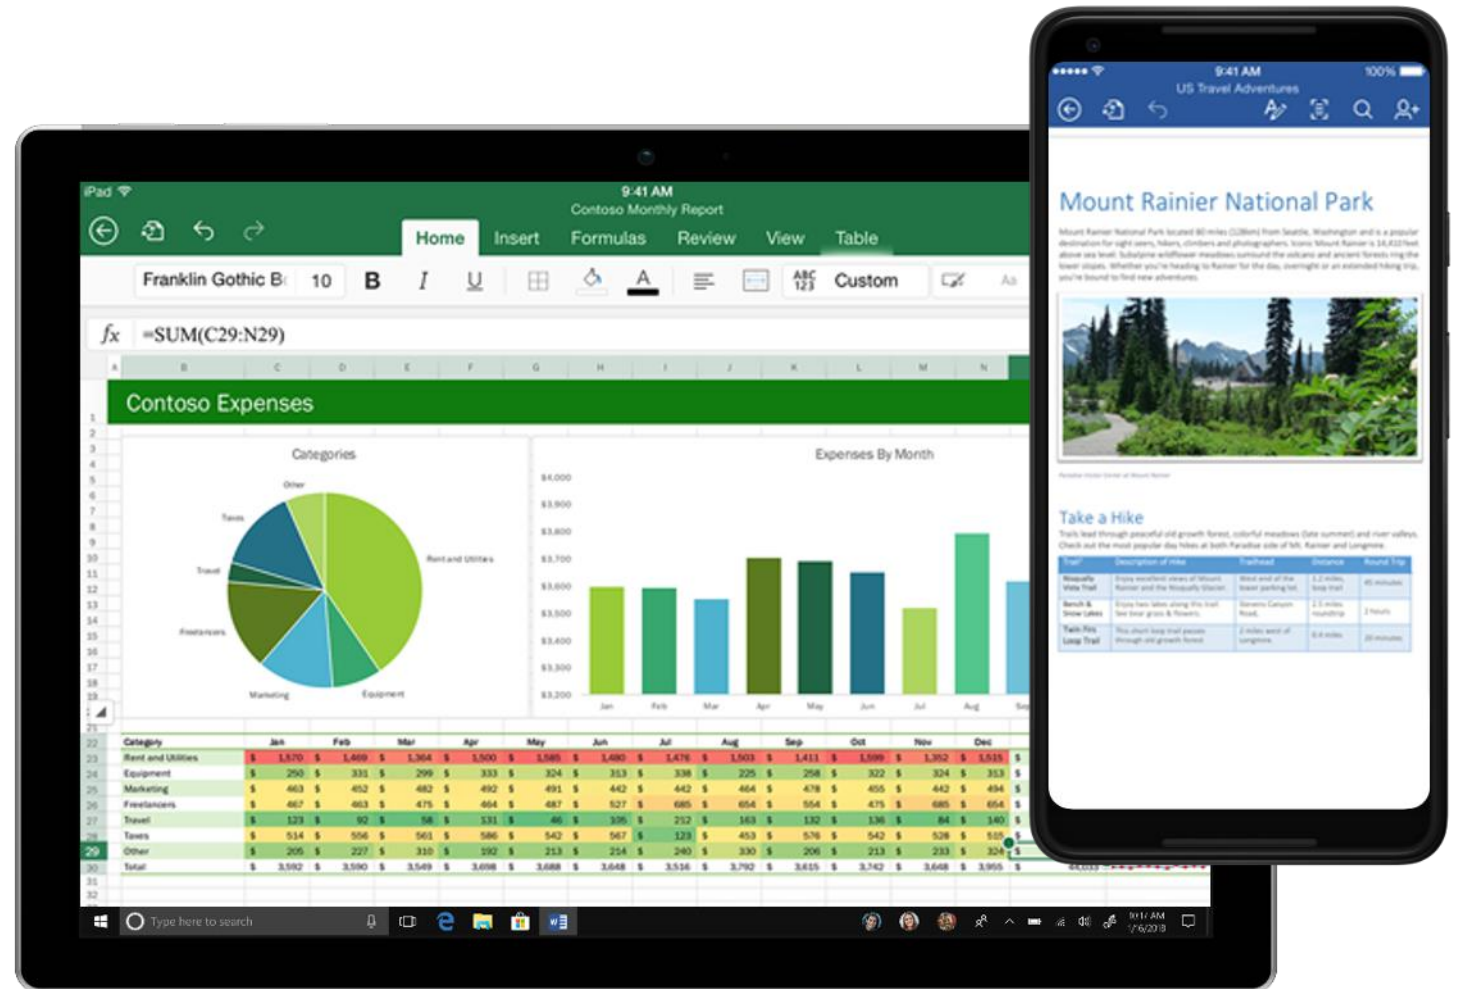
iPad
9:41 AM
Contoso Monthly Report
Home Insert Formulas Review View Table
Franklin Gothic B 10 B I U Custom
fx =SUM(C29:N29)
Contoso Expenses
Categories
Other
Taxes
Travel
Freelancers
Marketing
Equipment
Rent and Utilities
Expenses By Month
$4,000
$3,900
$3,800
$3,700
$3,600
$3,500
$3,400
$3,300
$3,200
Jan Feb Mar Apr May Jun Jul Aug Sep

| Category | Jan | Feb | Mar | Apr | May | Jun | Jul | Aug | Sep | Oct | Nov | Dec |
|---|---|---|---|---|---|---|---|---|---|---|---|---|
| Rent and Utilities | $ 1,570 | $ 1,469 | $ 1,364 | $ 1,500 | $ 1,585 | $ 1,480 | $ 1,476 | $ 1,503 | $ 1,411 | $ 1,599 | $ 1,352 | $ 1,515 |
| Equipment | $ 250 | $ 331 | $ 299 | $ 333 | $ 324 | $ 313 | $ 338 | $ 225 | $ 258 | $ 322 | $ 324 | $ 313 |
| Marketing | $ 463 | $ 452 | $ 482 | $ 492 | $ 491 | $ 442 | $ 442 | $ 464 | $ 478 | $ 455 | $ 442 | $ 494 |
| Freelancers | $ 467 | $ 463 | $ 475 | $ 464 | $ 487 | $ 527 | $ 685 | $ 654 | $ 554 | $ 475 | $ 685 | $ 654 |
| Travel | $ 123 | $ 92 | $ 58 | $ 131 | $ 46 | $ 105 | $ 212 | $ 163 | $ 132 | $ 136 | $ 84 | $ 140 |
| Taxes | $ 514 | $ 556 | $ 561 | $ 586 | $ 542 | $ 567 | $ 123 | $ 453 | $ 576 | $ 542 | $ 528 | $ 515 |
| Other | $ 205 | $ 227 | $ 310 | $ 192 | $ 213 | $ 214 | $ 240 | $ 330 | $ 206 | $ 213 | $ 233 | $ 324 |
| Total | $ 3,592 | $ 3,590 | $ 3,549 | $ 3,698 | $ 3,688 | $ 3,648 | $ 3,516 | $ 3,792 | $ 3,615 | $ 3,742 | $ 3,648 | $ 3,955 |

Type here to search
10:17 AM
1/6/2018

9:41 AM 100%
US Travel Adventures
Mount Rainier National Park
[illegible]
Take a Hike
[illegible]